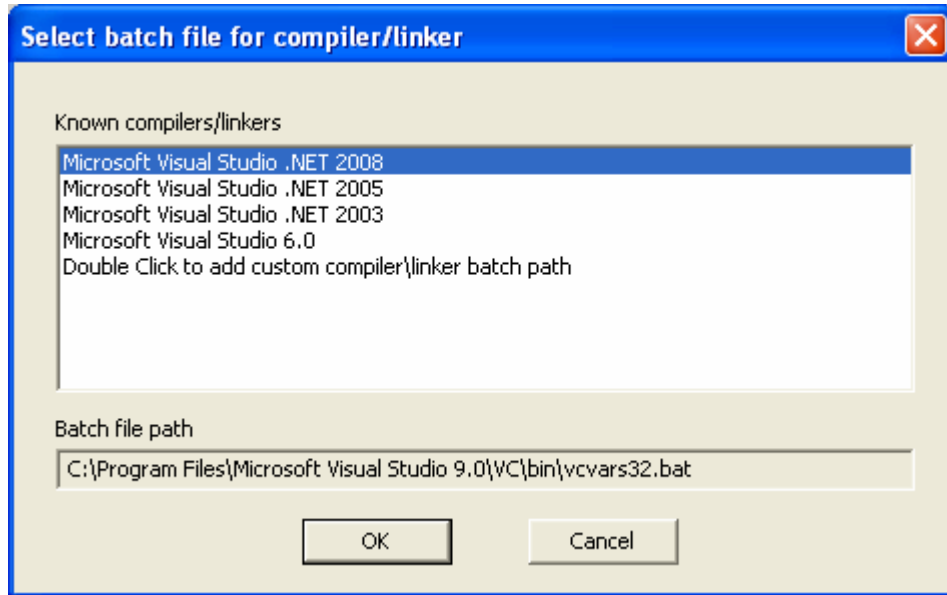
Select batch file for compiler/linker

Known compilers/linkers

Microsoft Visual Studio .NET 2008
Microsoft Visual Studio .NET 2005
Microsoft Visual Studio .NET 2003
Microsoft Visual Studio 6.0
Double Click to add custom compiler\linker batch path

Batch file path

C:\Program Files\Microsoft Visual Studio 9.0\VC\bin\vcvars32.bat

OK

Cancel